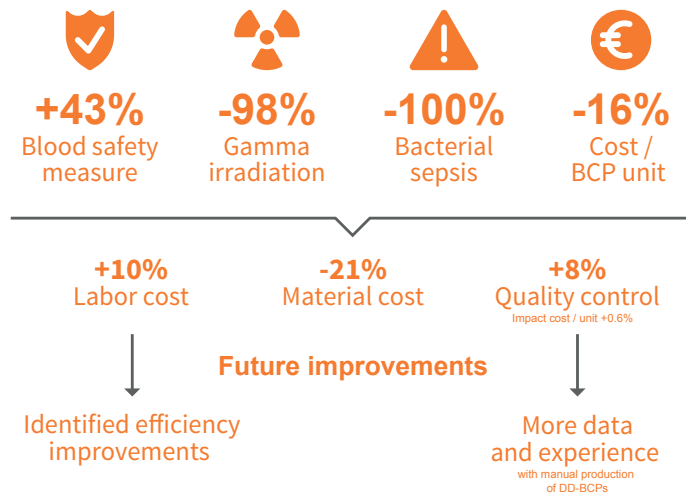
+43%
Blood safety measure

-98%
Gamma irradiation

-100%
Bacterial sepsis

-16%
Cost / BCP unit

+10%
Labor cost

-21%
Material cost

+8%
Quality control
Impact cost / unit +0.6%

Future improvements

Identified efficiency improvements

More data and experience
with manual production of DD-BCPs